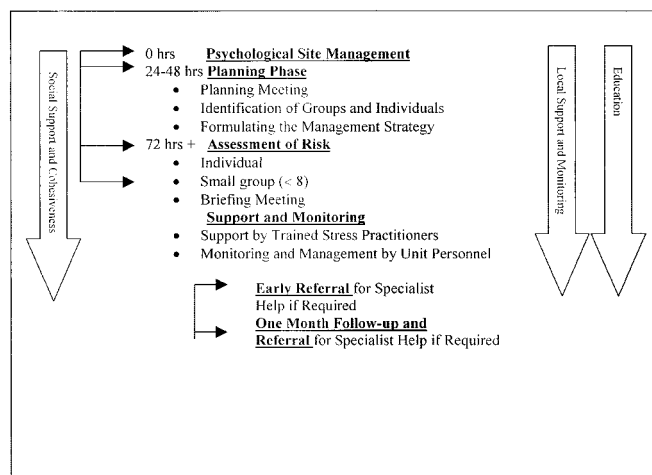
Social Support and Cohesiveness

0 hrs **Psychological Site Management**

24-48 hrs **Planning Phase**

- Planning Meeting
- Identification of Groups and Individuals
- Formulating the Management Strategy

72 hrs + **Assessment of Risk**

- Individual
- Small group (< 8)
- Briefing Meeting

**Support and Monitoring**

- Support by Trained Stress Practitioners
- Monitoring and Management by Unit Personnel

**Early Referral** for Specialist Help if Required

**One Month Follow-up and Referral** for Specialist Help if Required

Local Support and Monitoring

Education